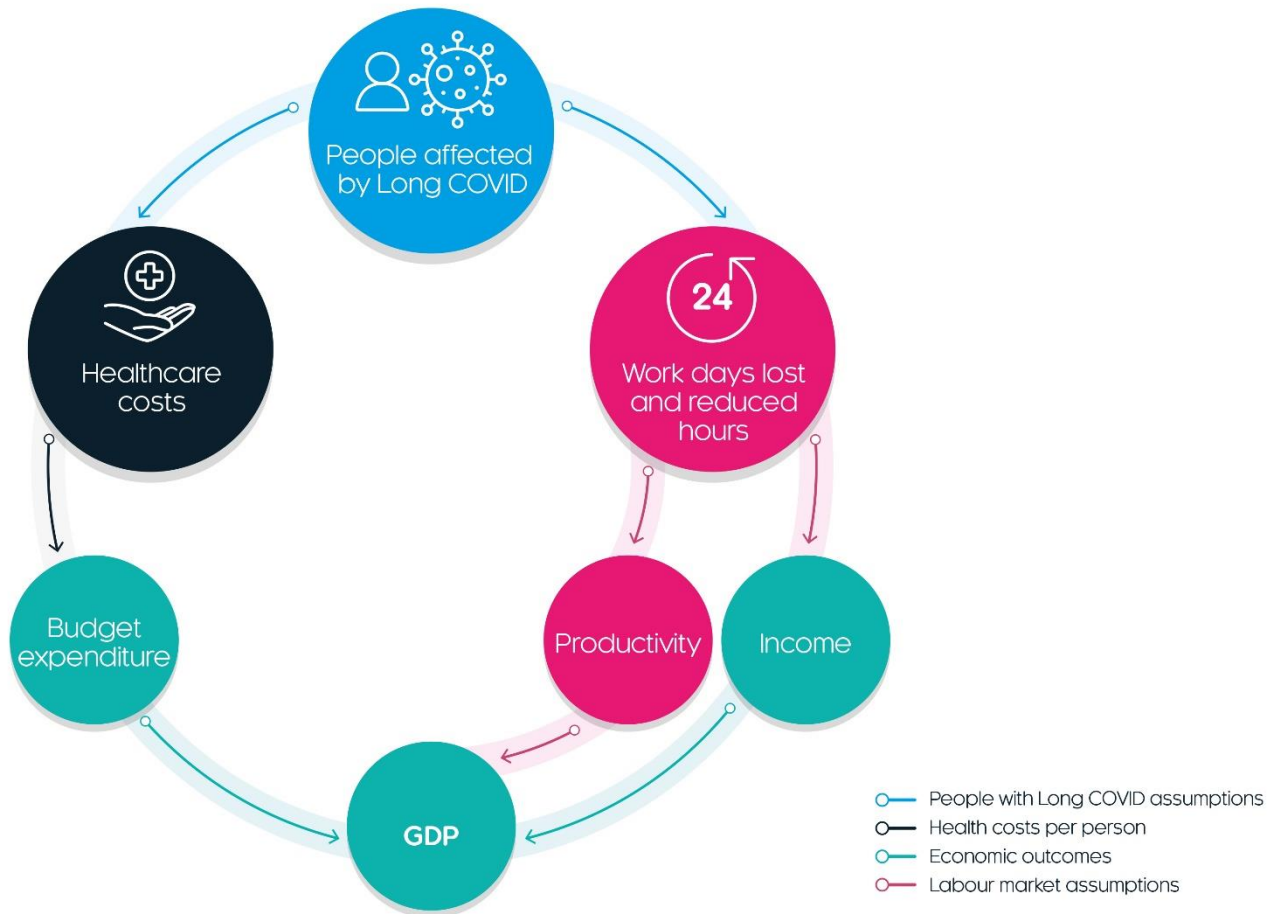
People affected by Long COVID

Healthcare costs

24

Work days lost and reduced hours

Budget expenditure

Productivity

Income

GDP

People with Long COVID assumptions
Health costs per person
Economic outcomes
Labour market assumptions